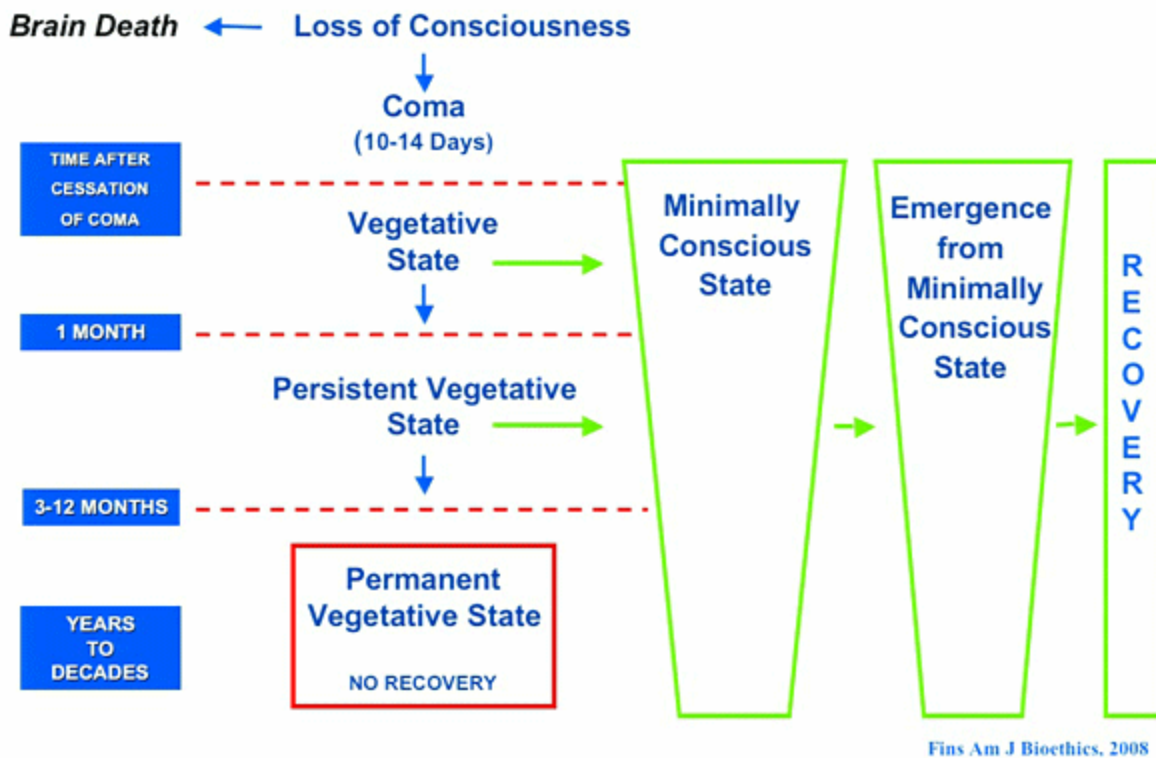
Brain Death

Loss of Consciousness

Coma
(10-14 Days)

TIME AFTER CESSATION OF COMA

Vegetative State

1 MONTH

Persistent Vegetative State

3-12 MONTHS

YEARS TO DECADES

Permanent Vegetative State

NO RECOVERY

Minimally Conscious State

Emergence from Minimally Conscious State

RECOVERY

Fins Am J Bioethics, 2008